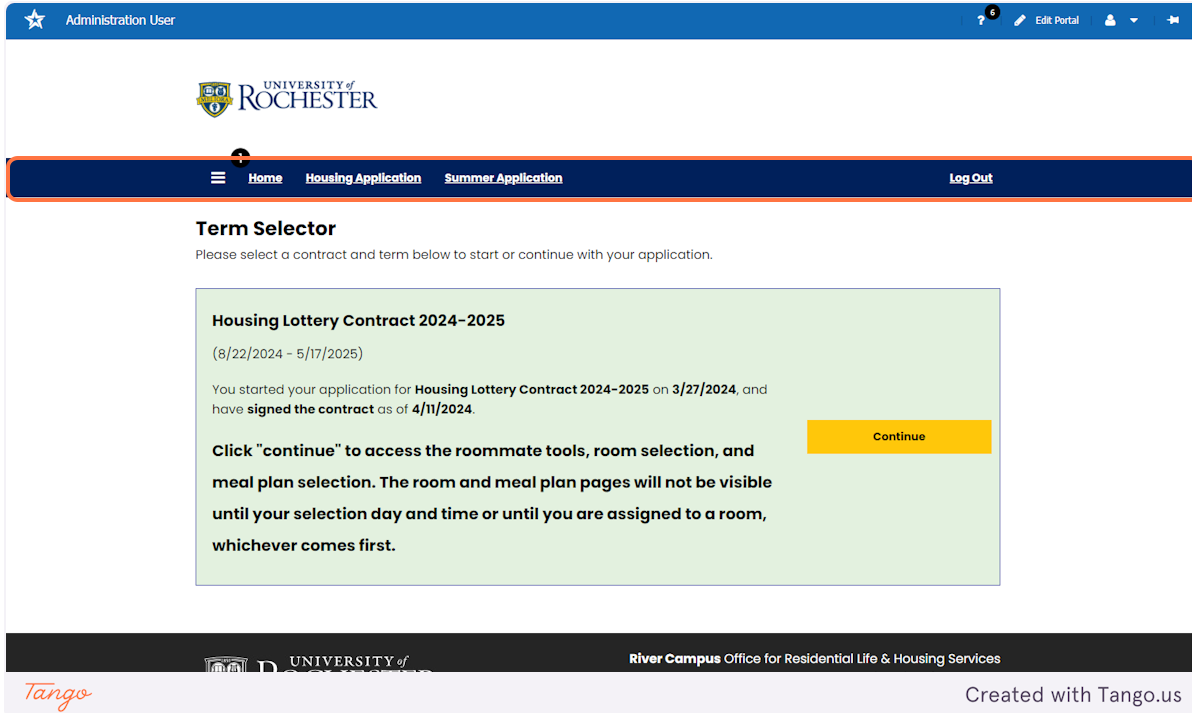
Administration User

? 6 Edit Portal

UNIVERSITY of ROCHESTER

Home Housing Application Summer Application Log Out

Term Selector

Please select a contract and term below to start or continue with your application.

Housing Lottery Contract 2024-2025

(8/22/2024 - 5/17/2025)

You started your application for Housing Lottery Contract 2024-2025 on 3/27/2024, and have signed the contract as of 4/11/2024.

Click "continue" to access the roommate tools, room selection, and meal plan selection. The room and meal plan pages will not be visible until your selection day and time or until you are assigned to a room, whichever comes first.

Continue

UNIVERSITY of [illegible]

River Campus Office for Residential Life & Housing Services

Tango

Created with Tango.us